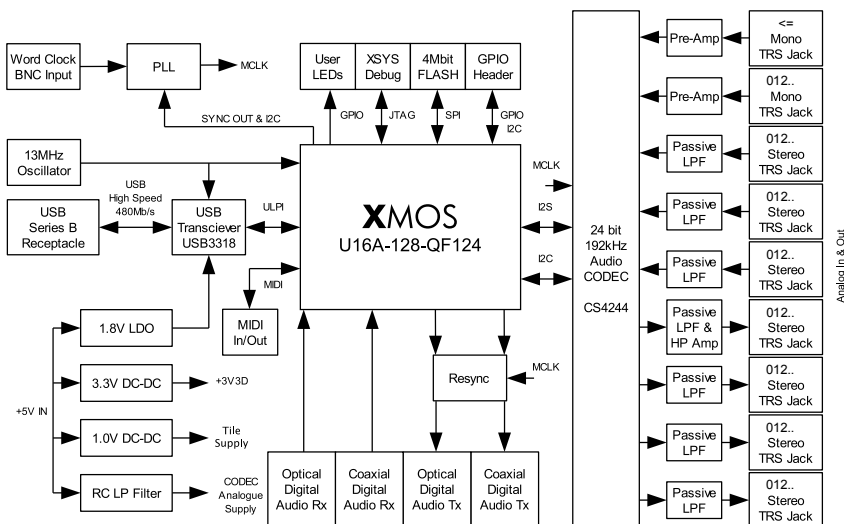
Word Clock BNC Input

PLL

MCLK

User LEDs

XSYS Debug

4Mbit FLASH

GPIO Header

<= Mono TRS Jack

Pre-Amp

012.. Mono TRS Jack

Pre-Amp

SYNC OUT & I2C

GPIO

JTAG

SPI

GPIO I2C

Passive LPF

012.. Stereo TRS Jack

13MHz Oscillator

MCLK

USB High Speed 480Mb/s

Passive LPF

012.. Stereo TRS Jack

USB Series B Receptacle

USB Transciever USB3318

ULPI

XMOS
U16A-128-QF124

I2S

24 bit 192kHz Audio CODEC

Passive LPF

012.. Stereo TRS Jack

Analog In & Out

I2C

MIDI

CS4244

1.8V LDO

MIDI In/Out

Passive LPF & HP Amp

012.. Stereo TRS Jack

3.3V DC-DC

+3V3D

Passive LPF

012.. Stereo TRS Jack

Resync

MCLK

+5V IN

1.0V DC-DC

Tile Supply

Passive LPF

012.. Stereo TRS Jack

RC LP Filter

CODEC Analogue Supply

Optical Digital Audio Rx

Coaxial Digital Audio Rx

Optical Digital Audio Tx

Coaxial Digital Audio Tx

Passive LPF

012.. Stereo TRS Jack